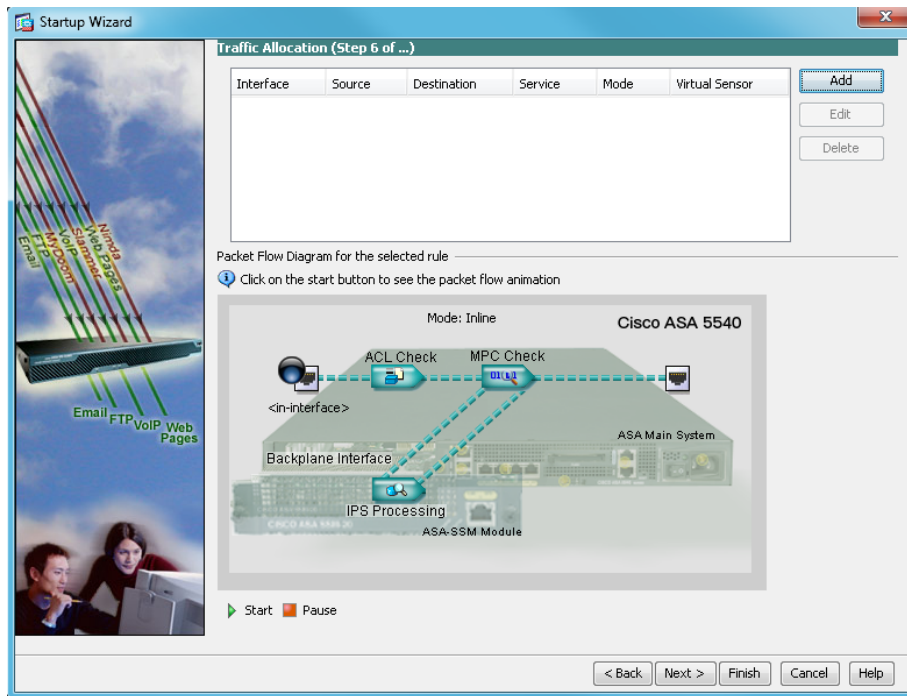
Startup Wizard

Traffic Allocation (Step 6 of ...)

| Interface | Source | Destination | Service | Mode | Virtual Sensor |
|---|---|---|---|---|---|

Add

Edit

Delete

Packet Flow Diagram for the selected rule

Click on the start button to see the packet flow animation

Mode: Inline

Cisco ASA 5540

ACL Check

MPC Check

<in-interface>

ASA Main System

Backplane Interface

IPS Processing

ASA-SSM Module

Start Pause

Email FTP VoIP MyDoom Spammer Web Pages Ninda

Email FTP VoIP Web Pages

< Back Next > Finish Cancel Help